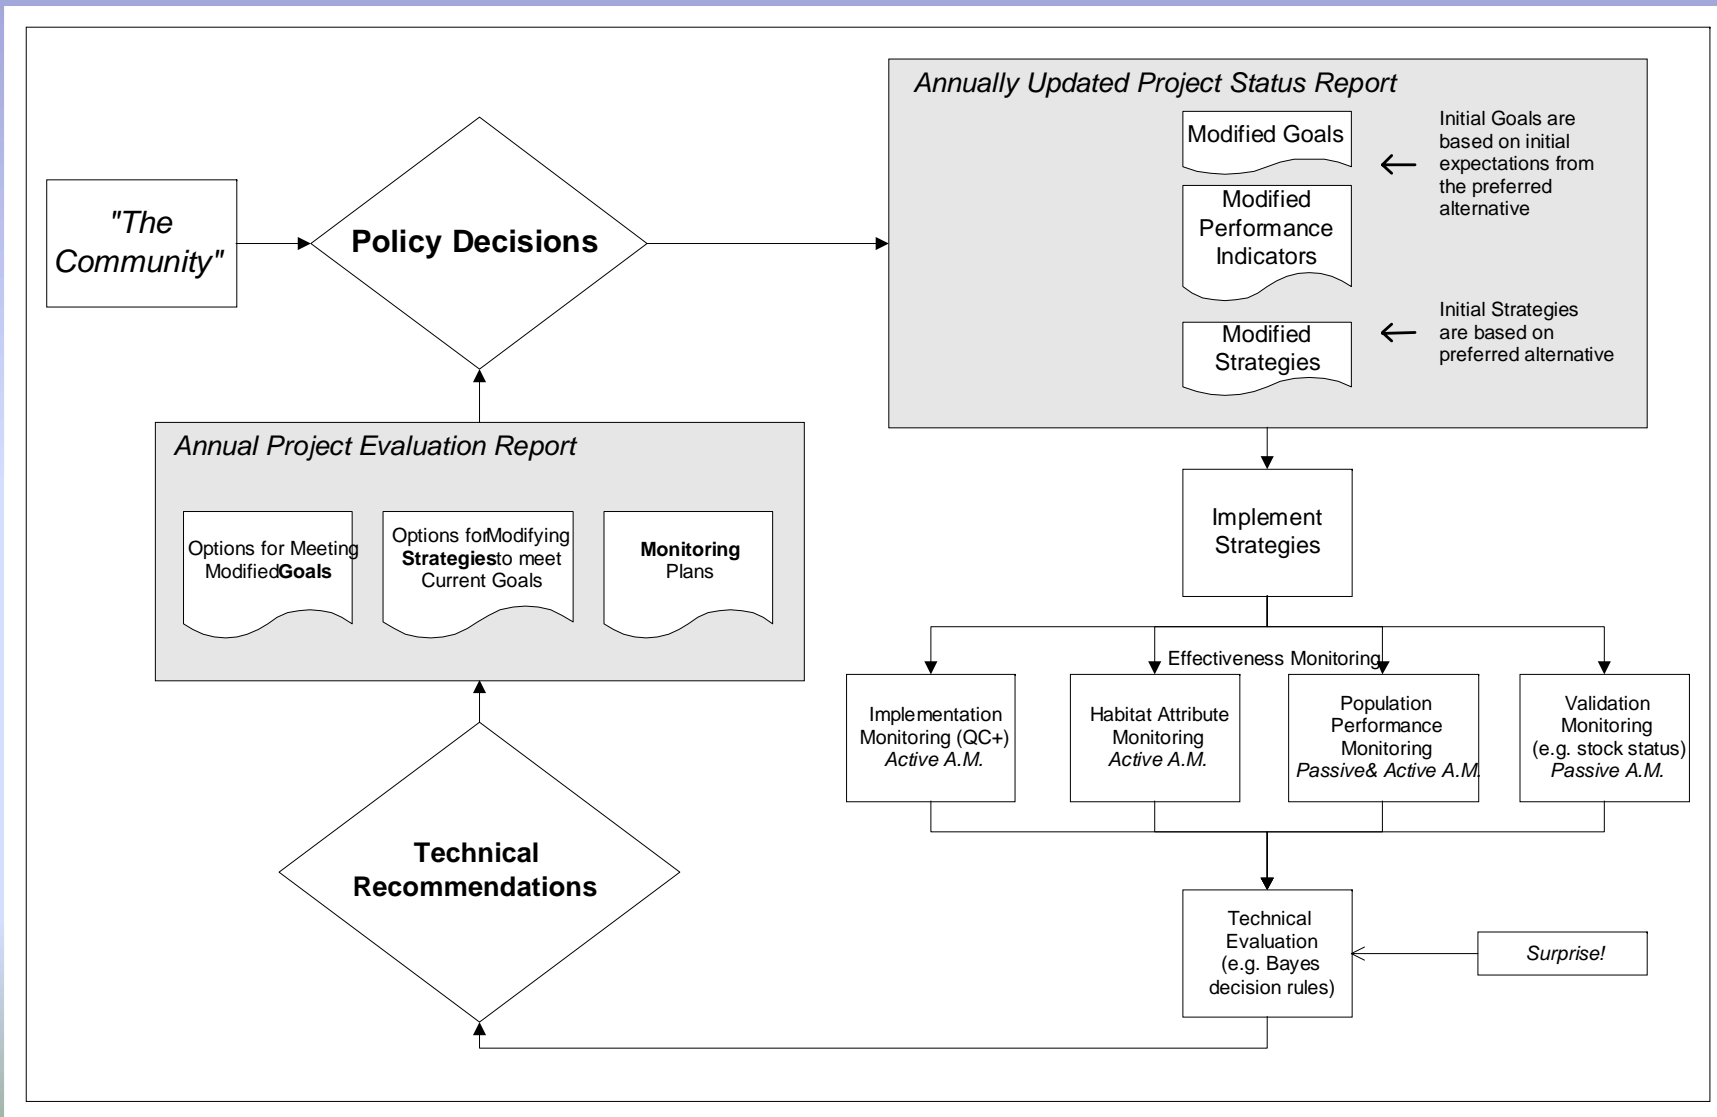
"The Community"

Policy Decisions

Annually Updated Project Status Report

Modified Goals

Modified Performance Indicators

Modified Strategies

Initial Goals are based on initial expectations from the preferred alternative

Initial Strategies are based on preferred alternative

Annual Project Evaluation Report

Options for Meeting Modified**Goals**

Options forModifying **Strategies**to meet Current Goals

**Monitoring** Plans

Implement Strategies

Effectiveness Monitoring

Implementation Monitoring (QC+) *Active A.M.*

Habitat Attribute Monitoring *Active A.M.*

Population Performance Monitoring *Passive& Active A.M.*

Validation Monitoring (e.g. stock status) *Passive A.M.*

Technical Recommendations

Technical Evaluation (e.g. Bayes decision rules)

*Surprise!*